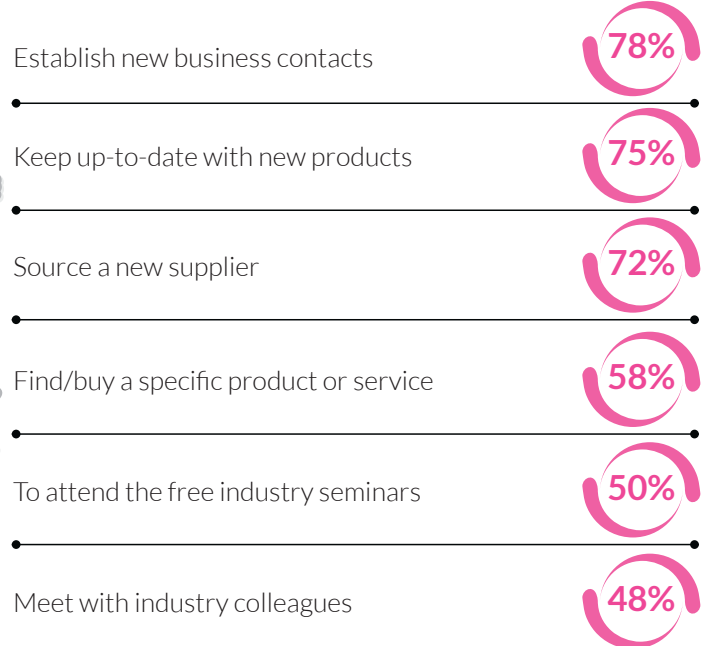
Establish new business contacts 78%

Keep up-to-date with new products 75%

Source a new supplier 72%

Find/buy a specific product or service 58%

To attend the free industry seminars 50%

Meet with industry colleagues 48%